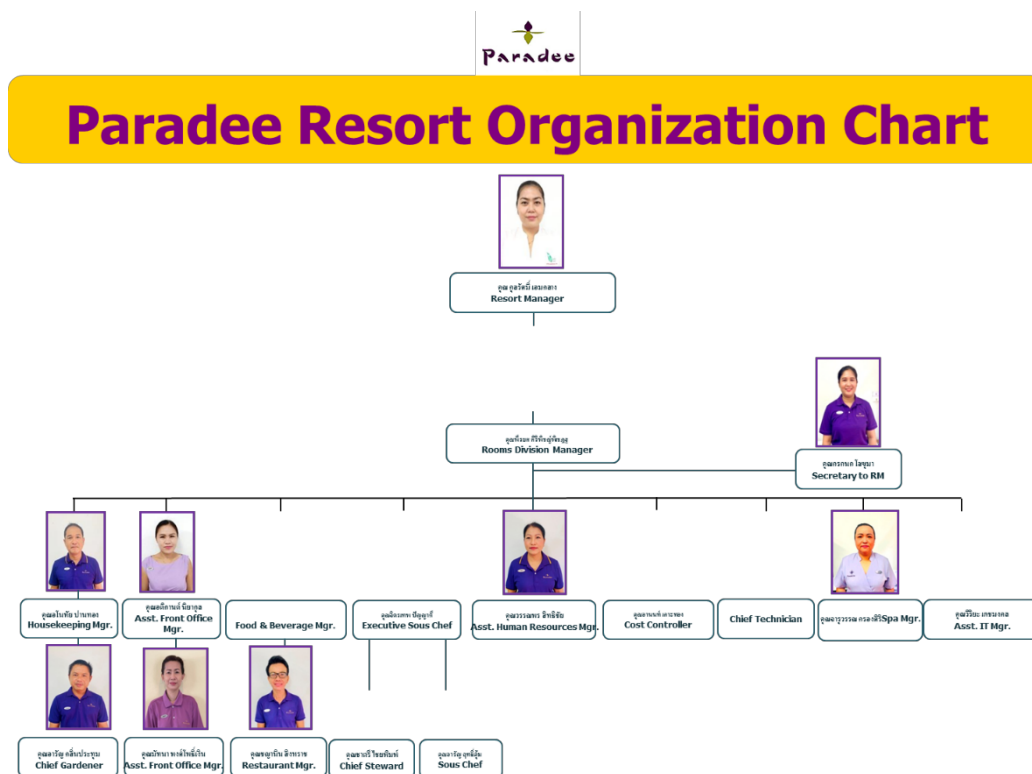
Paradee

Paradee Resort Organization Chart

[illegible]
Resort Manager

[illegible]
Rooms Division Manager

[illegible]
Secretary to RM

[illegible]
Housekeeping Mgr.

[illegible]
Asst. Front Office Mgr.

Food & Beverage Mgr.

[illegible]
Executive Sous Chef

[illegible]
Asst. Human Resources Mgr.

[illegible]
Cost Controller

Chief Technician

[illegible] Spa Mgr.

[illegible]
Asst. IT Mgr.

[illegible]
Chief Gardener

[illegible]
Asst. Front Office Mgr.

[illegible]
Restaurant Mgr.

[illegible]
Chief Steward

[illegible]
Sous Chef